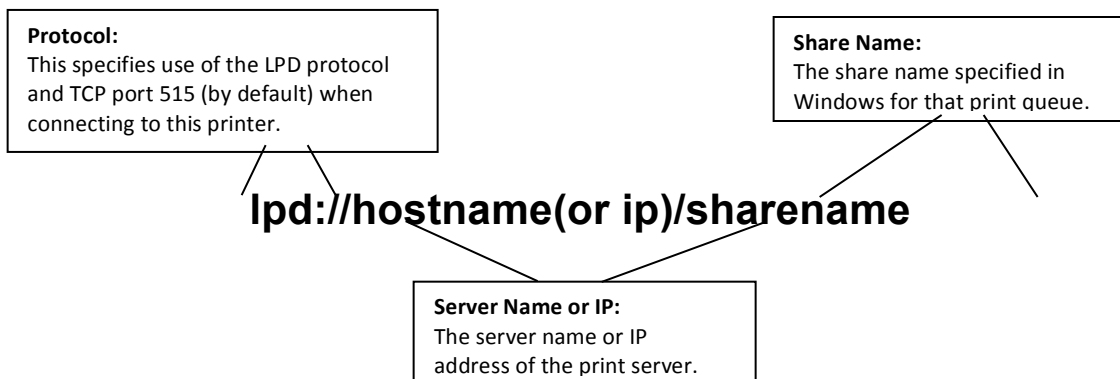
**Protocol:**
This specifies use of the LPD protocol and TCP port 515 (by default) when connecting to this printer.

**Share Name:**
The share name specified in Windows for that print queue.

lpd://hostname(or ip)/sharename

**Server Name or IP:**
The server name or IP address of the print server.